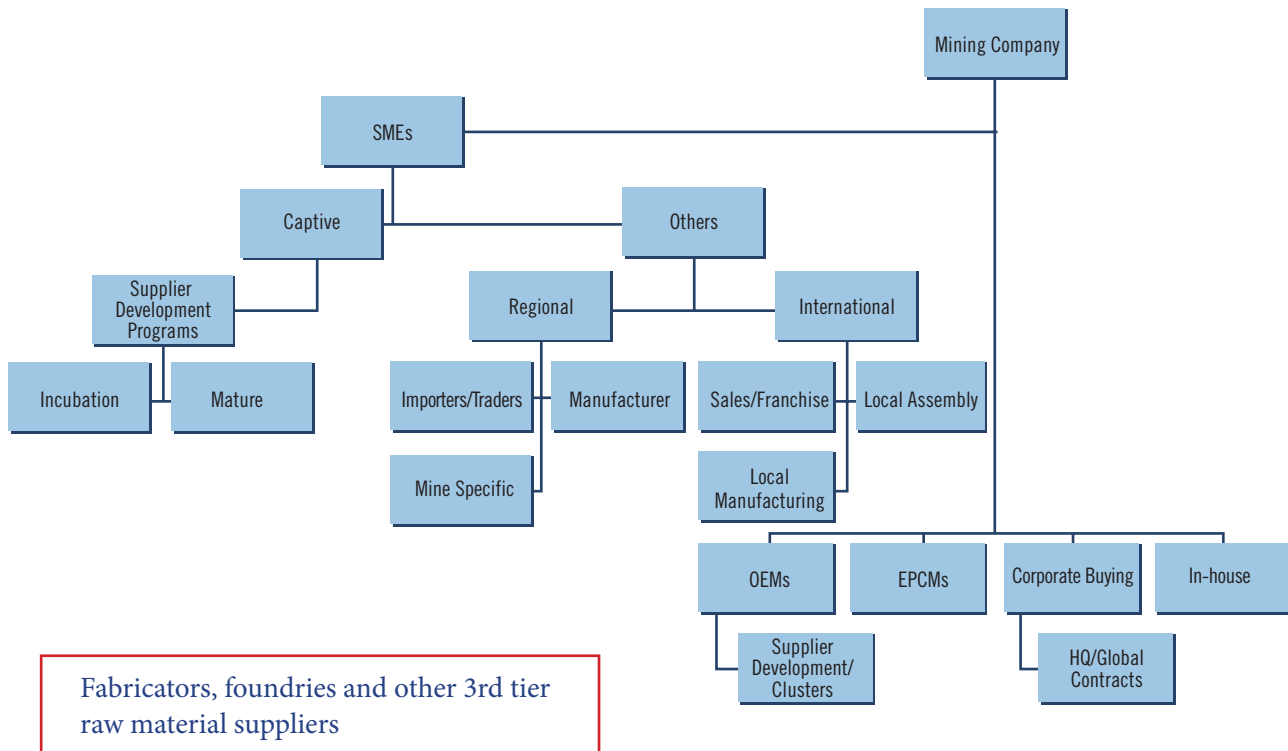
Mining Company

SMEs

Captive

Others

Supplier Development Programs

Regional

International

Incubation

Mature

Importers/Traders

Manufacturer

Sales/Franchise

Local Assembly

Mine Specific

Local Manufacturing

OEMs

EPCMs

Corporate Buying

In-house

Supplier Development/ Clusters

HQ/Global Contracts

Fabricators, foundries and other 3rd tier raw material suppliers